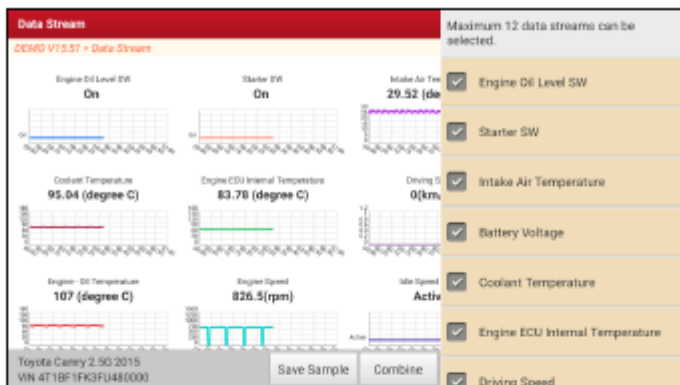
Data Stream

DEMO V15.51 > Data Stream

Engine Oil Level SW
On

Starter SW
On

Intake Air Tem
29.52 (de

Coolant Temperature
95.04 (degree C)

Engine ECU Internal Temperature
83.78 (degree C)

Driving S
0(km

Engine Oil Temperature
107 (degree C)

Engine Speed
826.5(rpm)

Idle Speed
Activ

Toyota Camry 2.5G 2015
VIN 4T1BF1FK3FU480000

Save Sample

Combine

Maximum 12 data streams can be selected.

Engine Oil Level SW

Starter SW

Intake Air Temperature

Battery Voltage

Coolant Temperature

Engine ECU Internal Temperature

Driving Speed